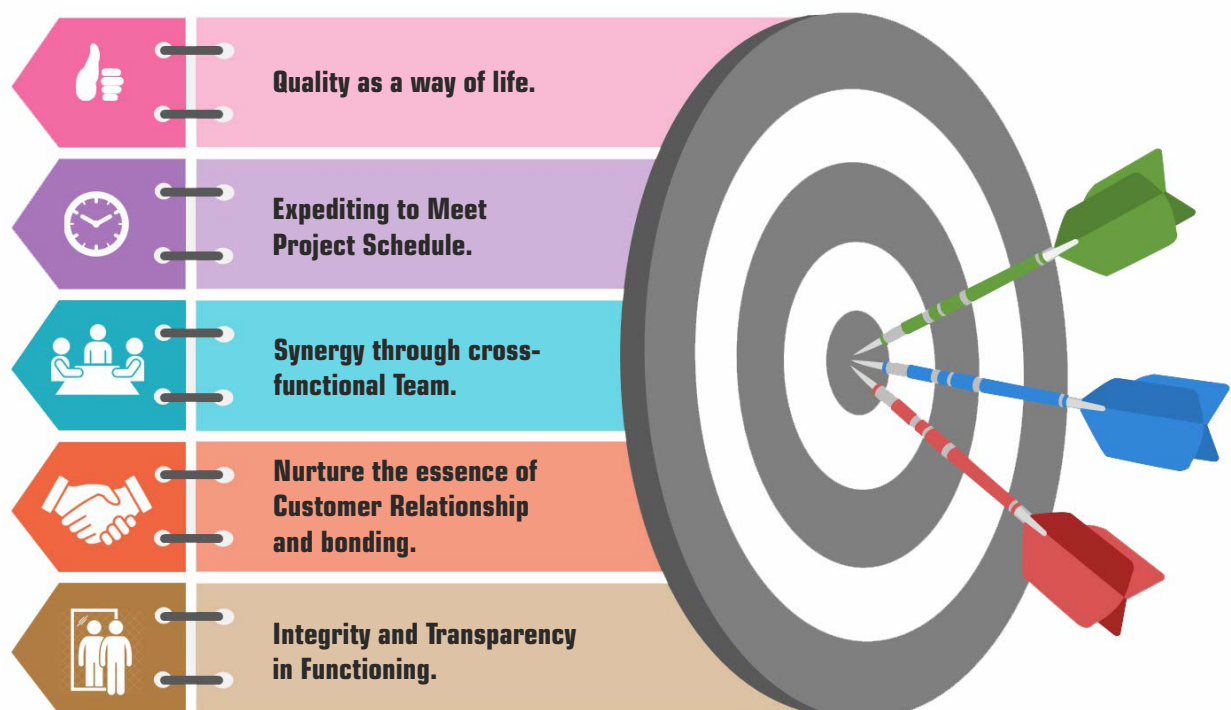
Quality as a way of life.

Expediting to Meet Project Schedule.

Synergy through cross-functional Team.

Nurture the essence of Customer Relationship and bonding.

Integrity and Transparency in Functioning.